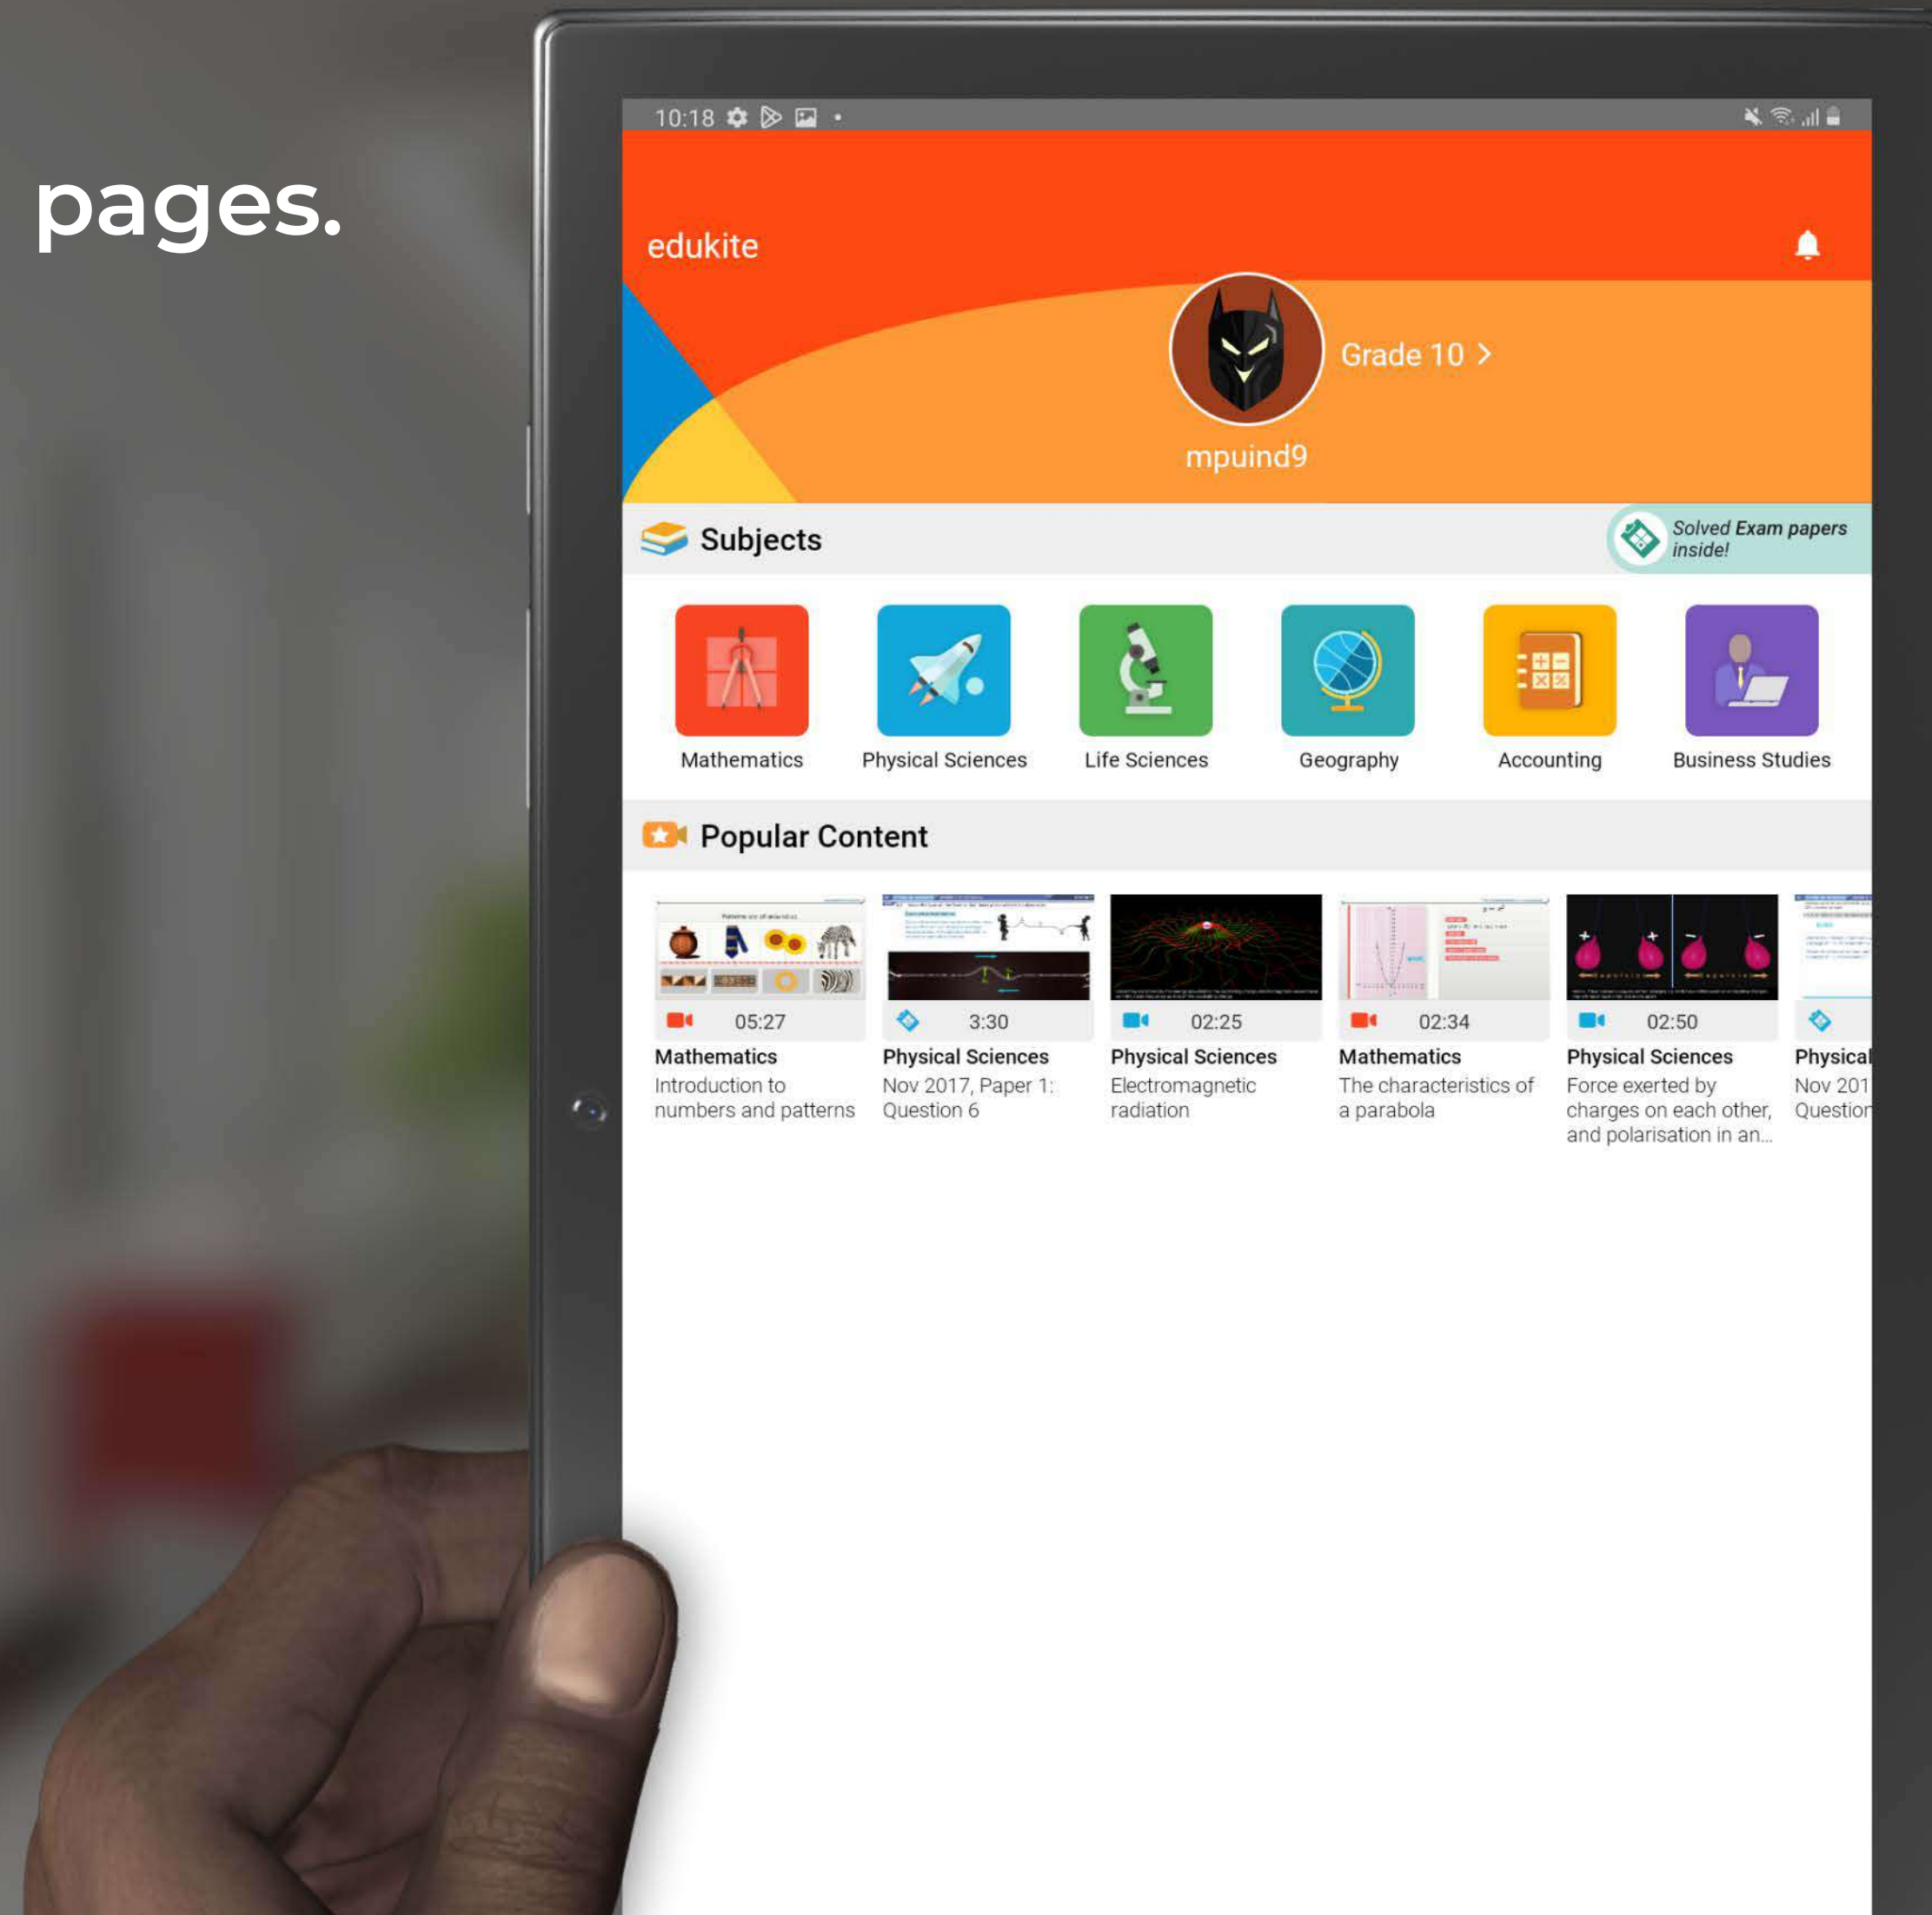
pages.

10:18

edukite

Grade 10 >

mpuind9

Subjects

Solved Exam papers inside!

Mathematics

Physical Sciences

Life Sciences

Geography

Accounting

Business Studies

Popular Content

05:27
Mathematics
Introduction to numbers and patterns

3:30
Physical Sciences
Nov 2017, Paper 1: Question 6

02:25
Physical Sciences
Electromagnetic radiation

02:34
Mathematics
The characteristics of a parabola

02:50
Physical Sciences
Force exerted by charges on each other, and polarisation in an...

Physical
Nov 201
Question